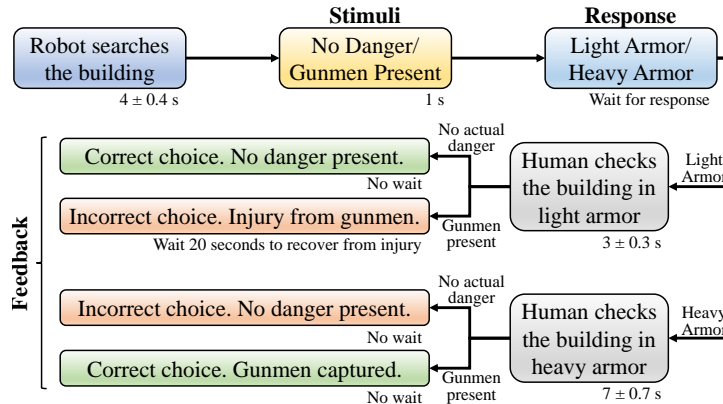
Stimuli

Response

Robot searches the building

$4 \pm 0.4$ s

No Danger/ Gunmen Present

1 s

Light Armor/ Heavy Armor

Wait for response

Feedback

Correct choice. No danger present.

No wait

No actual danger

Human checks the building in light armor

Light Armor

Incorrect choice. Injury from gunmen.

Wait 20 seconds to recover from injury

Gunmen present

$3 \pm 0.3$ s

Incorrect choice. No danger present.

No wait

No actual danger

Human checks the building in heavy armor

Heavy Armor

Correct choice. Gunmen captured.

No wait

Gunmen present

$7 \pm 0.7$ s